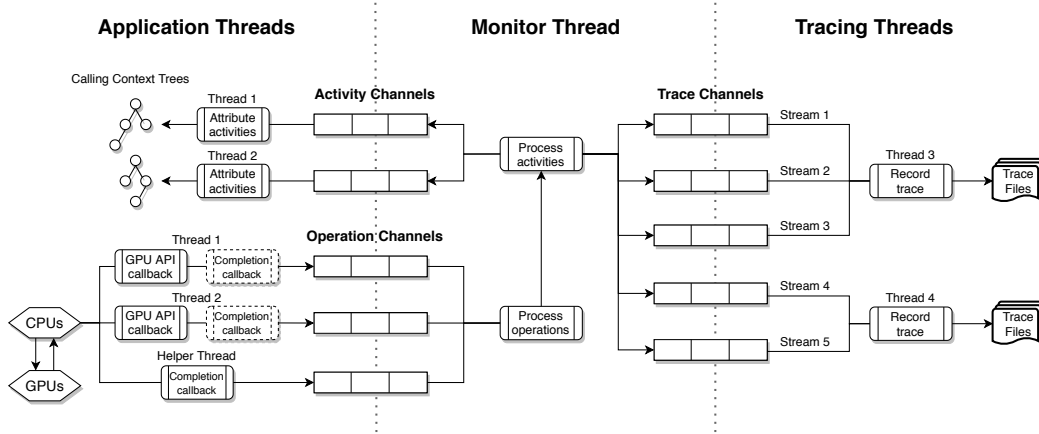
Application Threads

Monitor Thread

Tracing Threads

Calling Context Trees

Thread 1

Attribute activities

Activity Channels

Thread 2

Attribute activities

Process activities

Trace Channels

Stream 1

Stream 2

Thread 3

Record trace

Trace Files

Stream 3

Thread 1

GPU API callback

Completion callback

Operation Channels

CPUs

Thread 2

GPU API callback

Completion callback

Process operations

Stream 4

Thread 4

Record trace

Trace Files

Stream 5

GPUs

Helper Thread

Completion callback